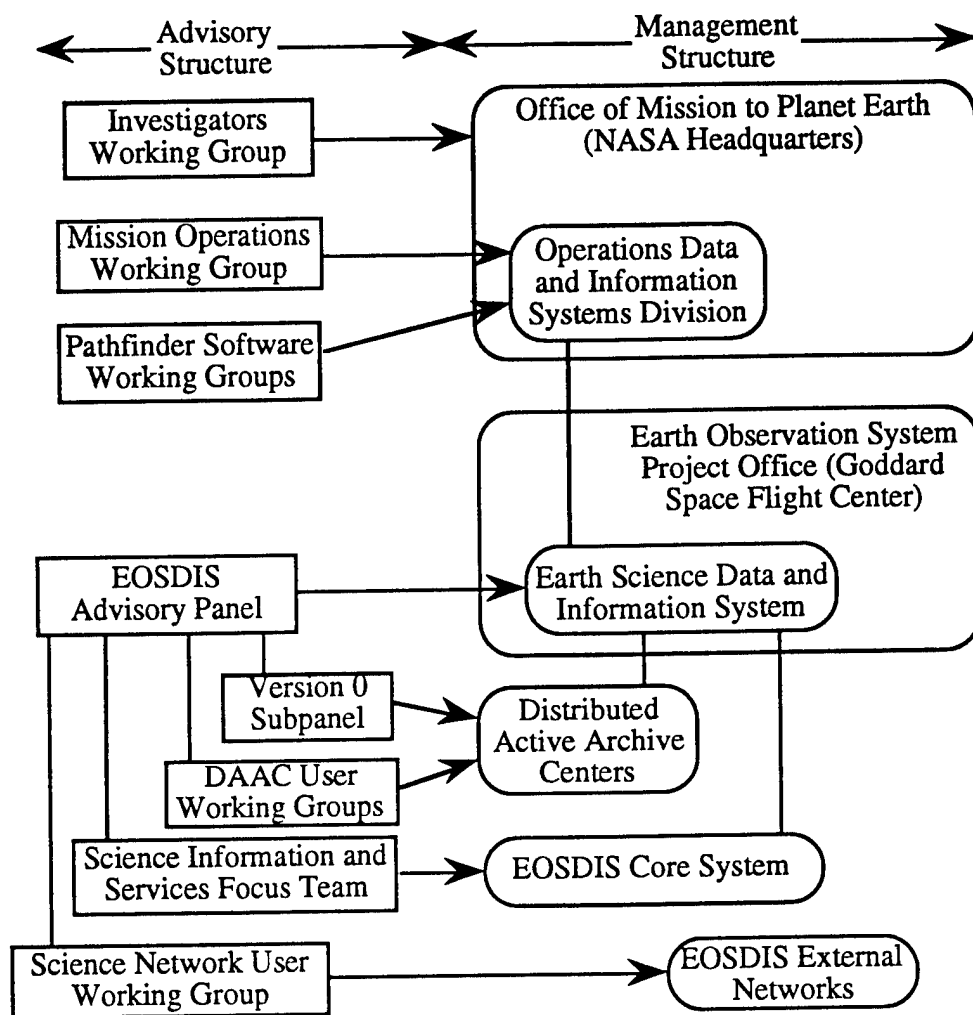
Advisory Structure

Management Structure

Investigators Working Group

Office of Mission to Planet Earth (NASA Headquarters)

Mission Operations Working Group

Operations Data and Information Systems Division

Pathfinder Software Working Groups

Earth Observation System Project Office (Goddard Space Flight Center)

EOSDIS Advisory Panel

Earth Science Data and Information System

Version 0 Subpanel

Distributed Active Archive Centers

DAAC User Working Groups

Science Information and Services Focus Team

EOSDIS Core System

Science Network User Working Group

EOSDIS External Networks